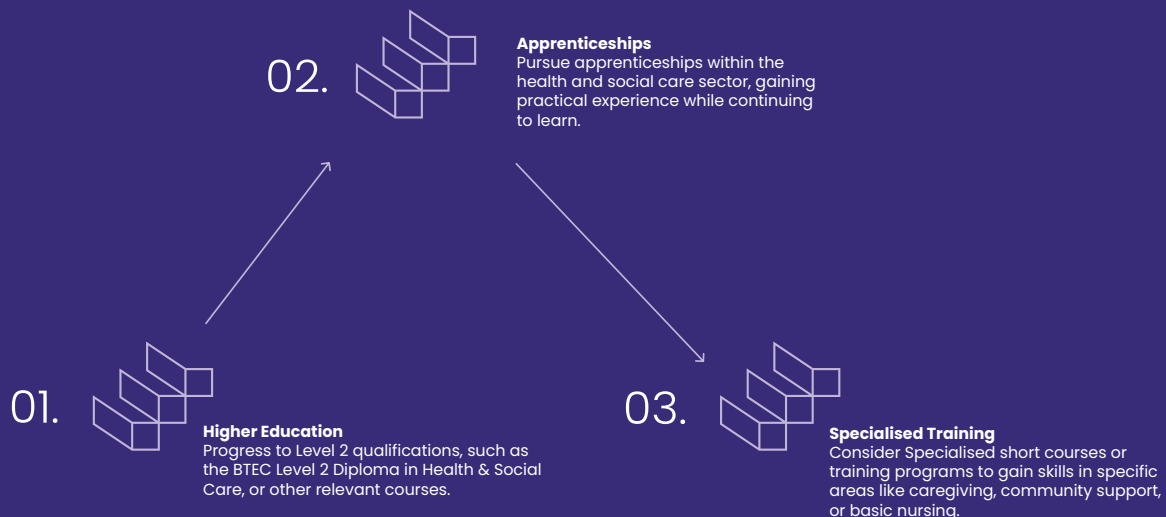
02.

Apprenticeships
Pursue apprenticeships within the health and social care sector, gaining practical experience while continuing to learn.

01.

Higher Education
Progress to Level 2 qualifications, such as the BTEC Level 2 Diploma in Health & Social Care, or other relevant courses.

03.

Specialised Training
Consider Specialised short courses or training programs to gain skills in specific areas like caregiving, community support, or basic nursing.